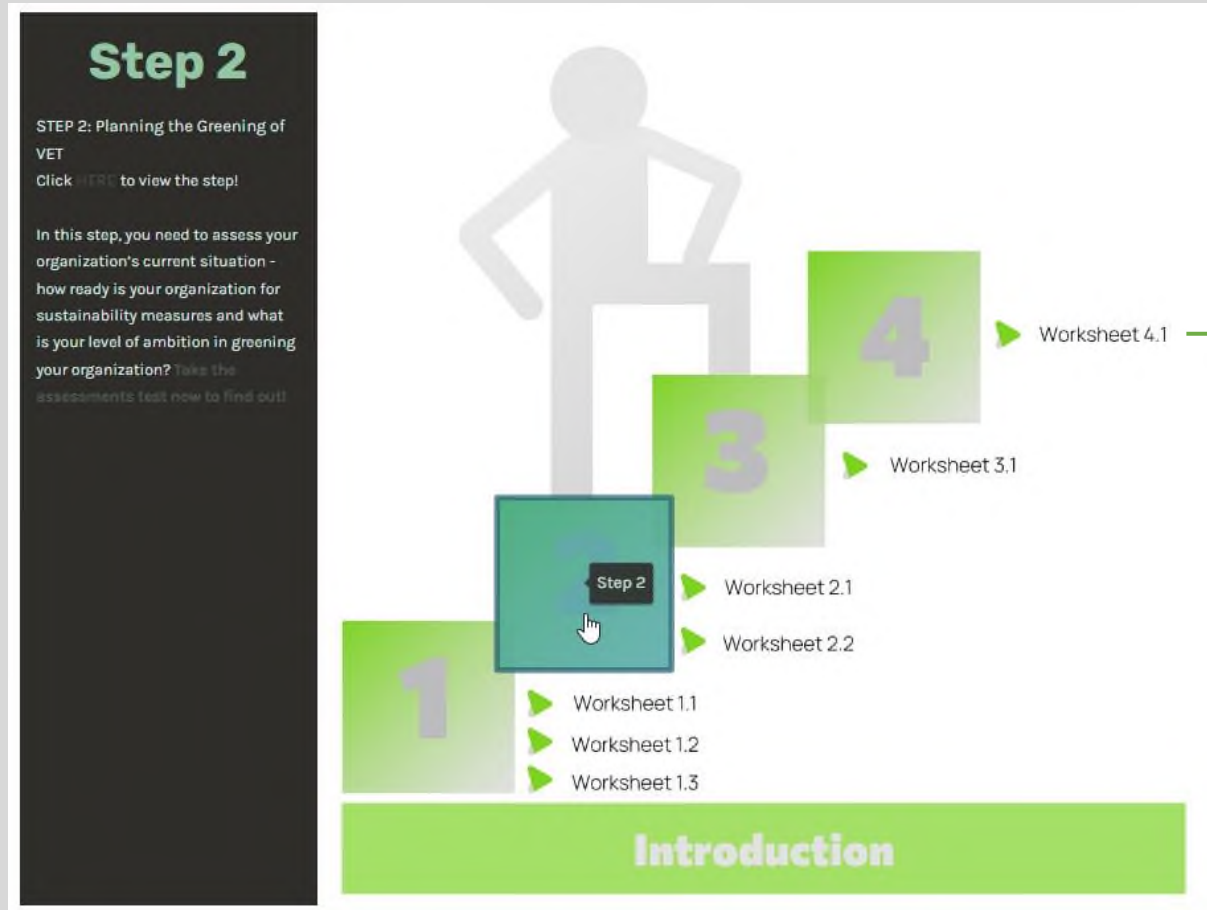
Step 2

STEP 2: Planning the Greening of VET
Click HERE to view the step!

In this step, you need to assess your organization's current situation - how ready is your organization for sustainability measures and what is your level of ambition in greening your organization? Take the assessments test now to find out!

4
Worksheet 4.1
3
Worksheet 3.1
2
Step 2
Worksheet 2.1
Worksheet 2.2
1
Worksheet 1.1
Worksheet 1.2
Worksheet 1.3
Introduction